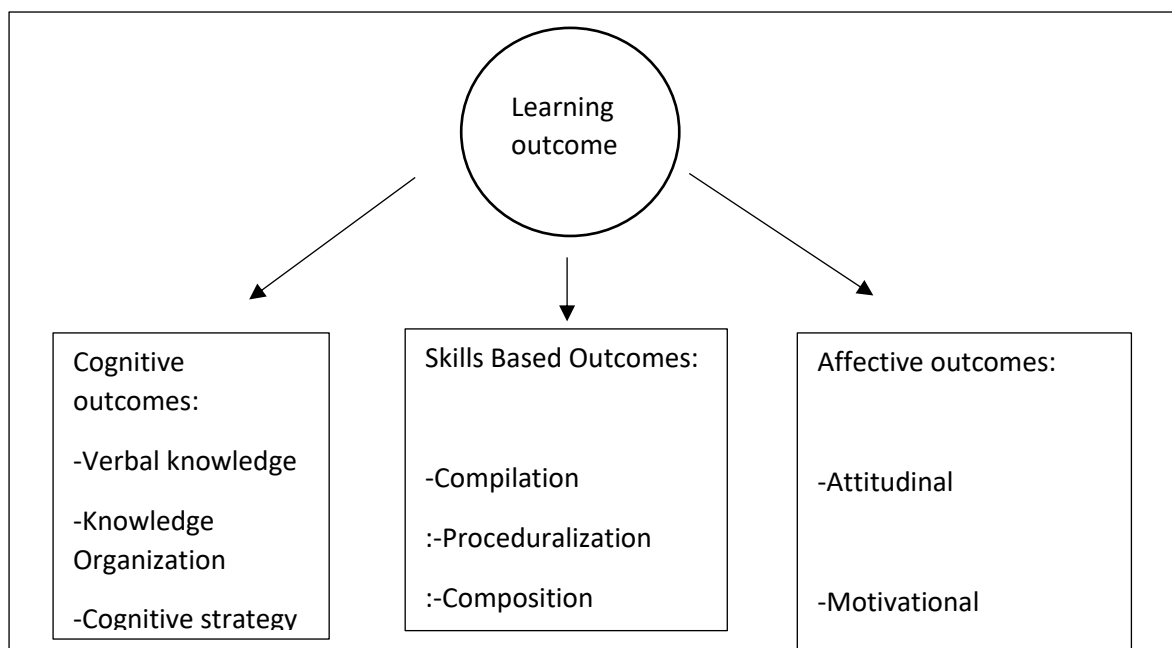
Learning outcome

Cognitive outcomes:

-Verbal knowledge

-Knowledge Organization

-Cognitive strategy

Skills Based Outcomes:

-Compilation

:-Proceduralization

:-Composition

Affective outcomes:

-Attitudinal

-Motivational